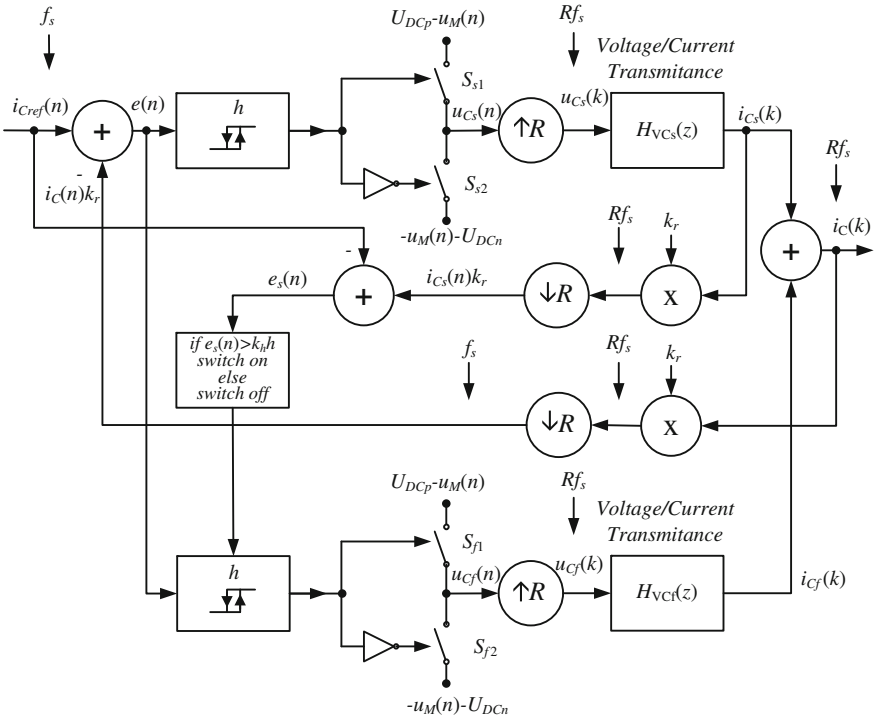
$f_s$

$U_{DCp}$-$u_M(n)$

$Rf_s$

Voltage/Current Transmitance

$i_{Cref}(n)$

+

$e(n)$

$h$

$S_{s1}$

$u_{Cs}(n)$

$\uparrow R$

$u_{Cs}(k)$

$H_{VCs}(z)$

$i_{Cs}(k)$

$Rf_s$

-

$i_C(n)k_r$

$S_{s2}$

-$u_M(n)$-$U_{DCn}$

$Rf_s$

$k_r$

+

$i_C(k)$

-

$e_s(n)$

+

$i_{Cs}(n)k_r$

$\downarrow R$

x

if $e_s(n)>k_hh$ switch on else switch off

$f_s$

$Rf_s$

$k_r$

$\downarrow R$

x

$U_{DCp}$-$u_M(n)$

$Rf_s$

Voltage/Current Transmitance

$h$

$S_{f1}$

$u_{Cf}(n)$

$\uparrow R$

$u_{Cf}(k)$

$H_{VCf}(z)$

$i_{Cf}(k)$

$S_{f2}$

-$u_M(n)$-$U_{DCn}$